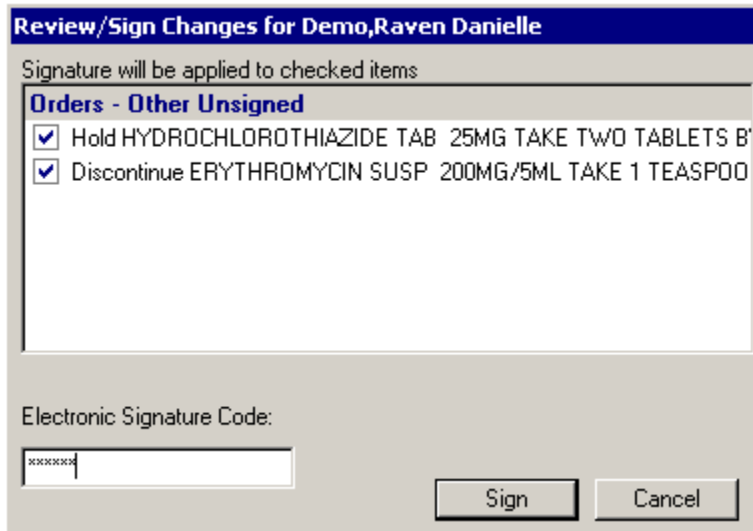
Review/Sign Changes for Demo,Raven Danielle

Signature will be applied to checked items

Orders - Other Unsigned

Hold HYDROCHLOROTHIAZIDE TAB 25MG TAKE TWO TABLETS B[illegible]

Discontinue ERYTHROMYCIN SUSP 200MG/5ML TAKE 1 TEASPOO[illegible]

Electronic Signature Code:

******

Sign

Cancel